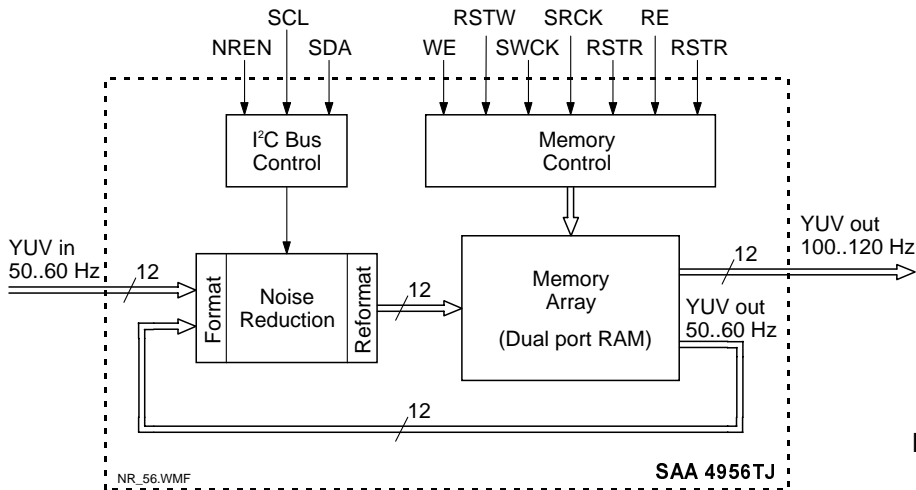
SCL
NREN
SDA
RSTW
SRCK
RE
WE
SWCK
RSTR
RSTR

$I^2C$ Bus Control

Memory Control

YUV in 50..60 Hz
12
Format
Noise Reduction
Reformat
12
Memory Array
(Dual port RAM)
YUV out 100..120 Hz
12
YUV out 50..60 Hz
12

NR_56.WMF
SAA 4956TJ